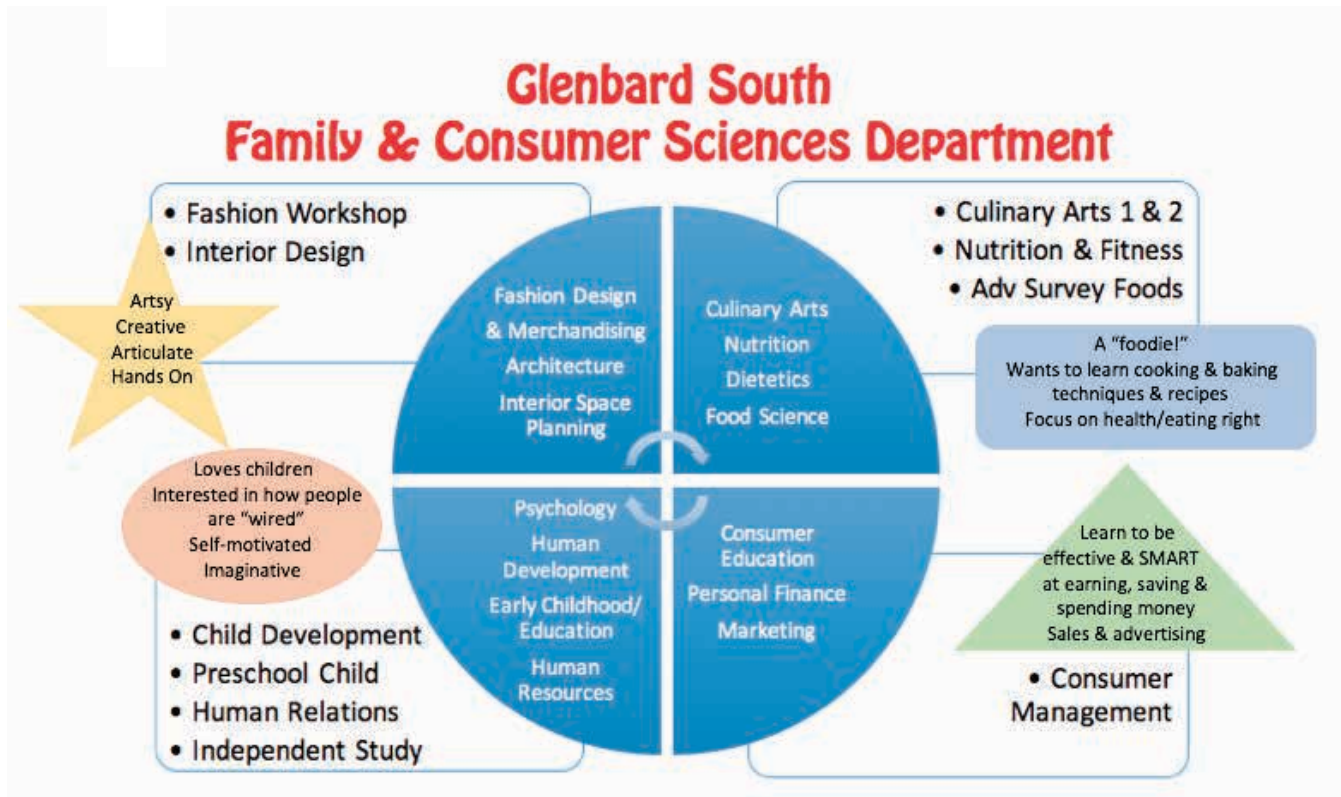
Glenbard South
Family & Consumer Sciences Department

• Fashion Workshop
• Interior Design

Artsy
Creative
Articulate
Hands On

Fashion Design & Merchandising
Architecture
Interior Space Planning

Culinary Arts
Nutrition
Dietetics
Food Science

• Culinary Arts 1 & 2
• Nutrition & Fitness
• Adv Survey Foods

A "foodie!"
Wants to learn cooking & baking techniques & recipes
Focus on health/eating right

Loves children
Interested in how people are "wired"
Self-motivated
Imaginative

Psychology
Human Development
Early Childhood/ Education
Human Resources

Consumer Education
Personal Finance
Marketing

Learn to be effective & SMART at earning, saving & spending money
Sales & advertising

• Child Development
• Preschool Child
• Human Relations
• Independent Study

• Consumer Management